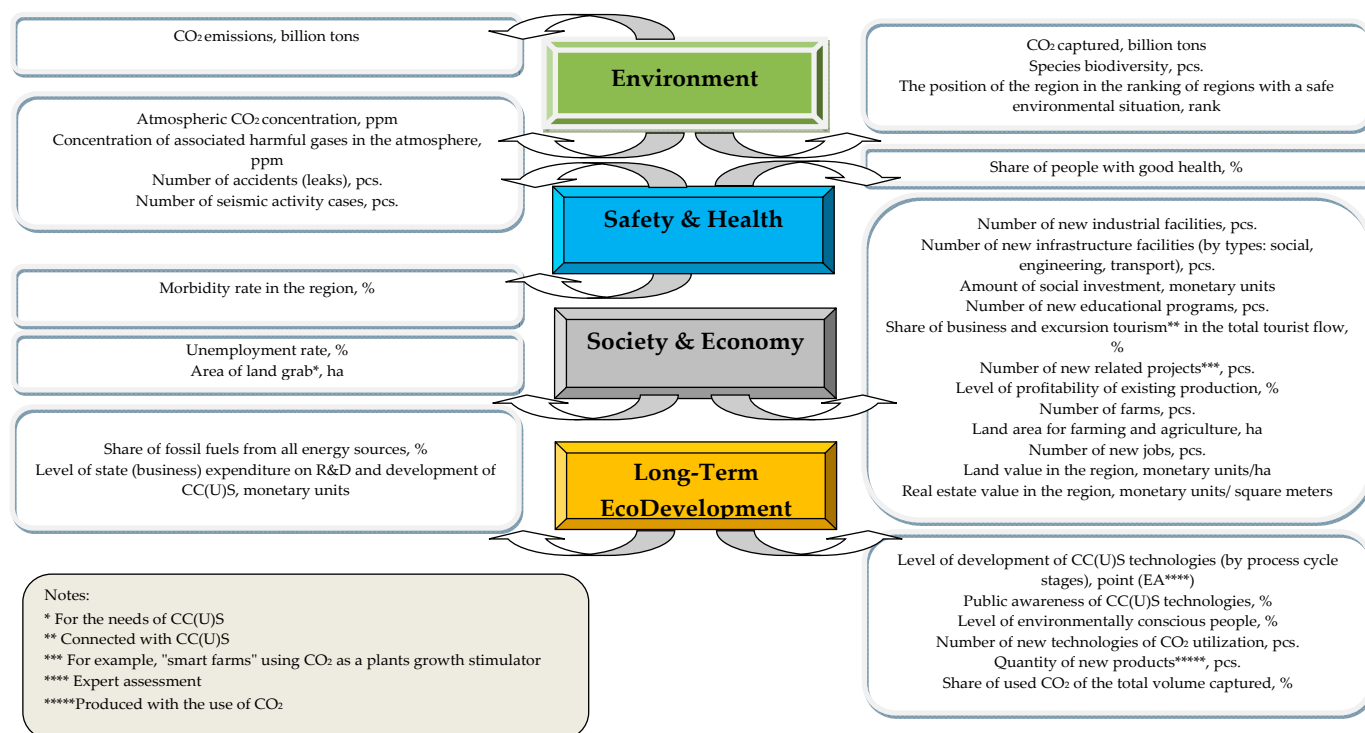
$CO_2$ emissions, billion tons

Environment

$CO_2$ captured, billion tons
Species biodiversity, pcs.
The position of the region in the ranking of regions with a safe environmental situation, rank

Atmospheric $CO_2$ concentration, ppm
Concentration of associated harmful gases in the atmosphere, ppm
Number of accidents (leaks), pcs.
Number of seismic activity cases, pcs.

Share of people with good health, %

Safety & Health

Morbidity rate in the region, %

Society & Economy

Unemployment rate, %
Area of land grab*, ha

Number of new industrial facilities, pcs.
Number of new infrastructure facilities (by types: social, engineering, transport), pcs.
Amount of social investment, monetary units
Number of new educational programs, pcs.
Share of business and excursion tourism** in the total tourist flow, %
Number of new related projects***, pcs.
Level of profitability of existing production, %
Number of farms, pcs.
Land area for farming and agriculture, ha
Number of new jobs, pcs.
Land value in the region, monetary units/ha
Real estate value in the region, monetary units/ square meters

Share of fossil fuels from all energy sources, %
Level of state (business) expenditure on R&D and development of CC(U)S, monetary units

Long-Term EcoDevelopment

Level of development of CC(U)S technologies (by process cycle stages), point (EA****)
Public awareness of CC(U)S technologies, %
Level of environmentally conscious people, %
Number of new technologies of $CO_2$ utilization, pcs.
Quantity of new products*****, pcs.
Share of used $CO_2$ of the total volume captured, %

Notes:
* For the needs of CC(U)S
** Connected with CC(U)S
*** For example, "smart farms" using $CO_2$ as a plants growth stimulator
**** Expert assessment
*****Produced with the use of $CO_2$